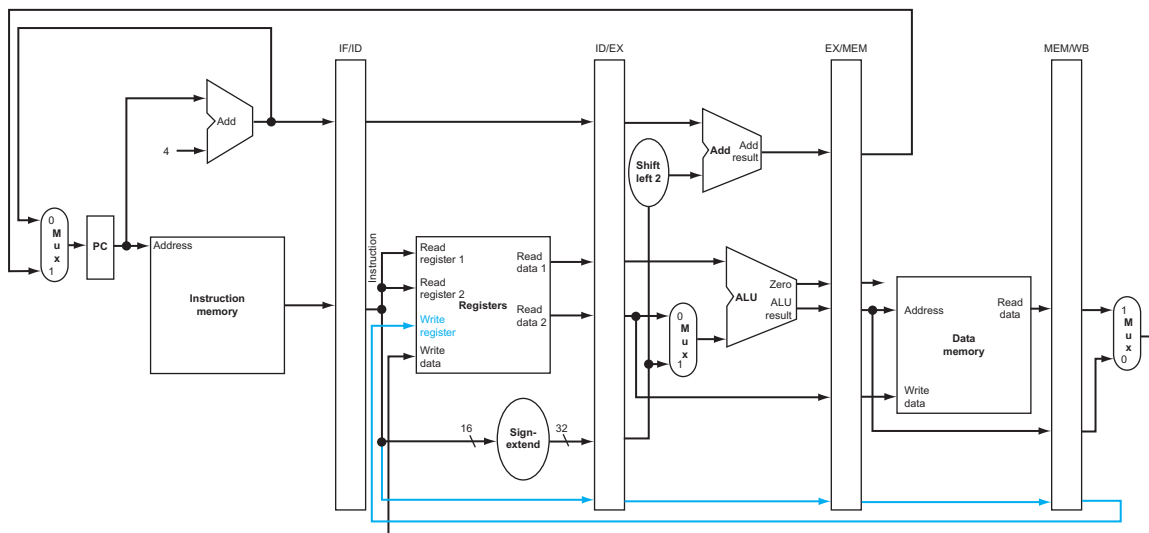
IF/ID

ID/EX

EX/MEM

MEM/WB

Add

4

0
M
u
x
1

PC

Address

Instruction memory

Instruction

Read register 1

Read register 2

Write register

Write data

Registers

Read data 1

Read data 2

16

Sign-extend

32

Shift left 2

Add

Add result

0
M
u
x
1

ALU

Zero

ALU result

Address

Data memory

Write data

Read data

1
M
u
x
0